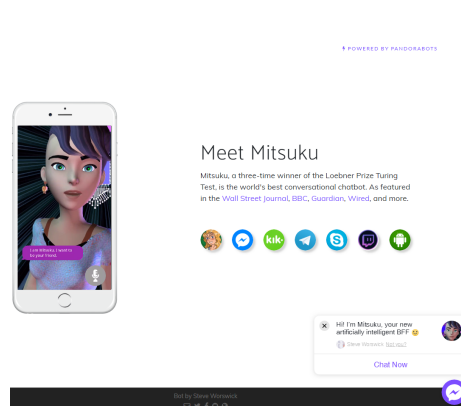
⚡ POWERED BY PANDORABOTS

I am Mitsuku. I want to be your friend.

Meet Mitsuku

Mitsuku, a three-time winner of the Loebner Prize Turing Test, is the world's best conversational chatbot. As featured in the Wall Street Journal, BBC, Guardian, Wired, and more.

Hi! I'm Mitsuku, your new artificially intelligent BFF 😊

Steve Worswick. Not you?

Chat Now

Bot by Steve Worswick